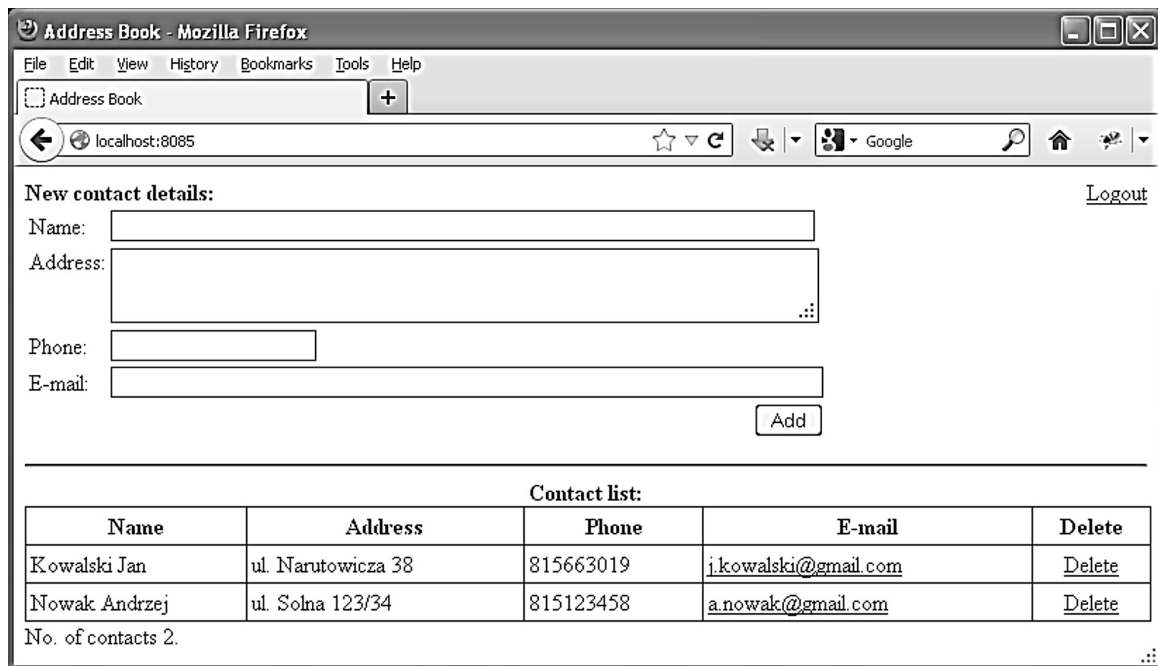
Address Book - Mozilla Firefox

File Edit View History Bookmarks Tools Help

Address Book +

localhost:8085

Google

New contact details:

Logout

Name:

Address:

Phone:

E-mail:

Add

Contact list:

| Name | Address | Phone | E-mail | Delete |
|---|---|---|---|---|
| Kowalski Jan | ul. Narutowicza 38 | 815663019 | j.kowalski@gmail.com | Delete |
| Nowak Andrzej | ul. Solna 123/34 | 815123458 | a.nowak@gmail.com | Delete |

No. of contacts 2.